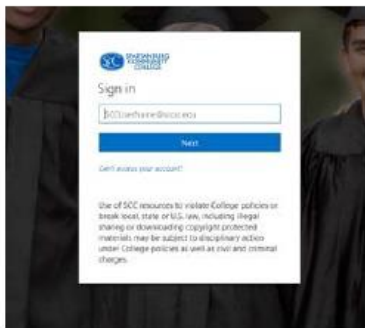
SCC SPARTANBURG COMMUNITY COLLEGE

Sign in

SCCUsername@sccsc.edu

Next

Can't access your account?

Use of SCC resources to violate College policies or break local, state or U.S. law, including illegal sharing or downloading copyright protected materials may be subject to disciplinary action under College policies as well as civil and criminal charges.